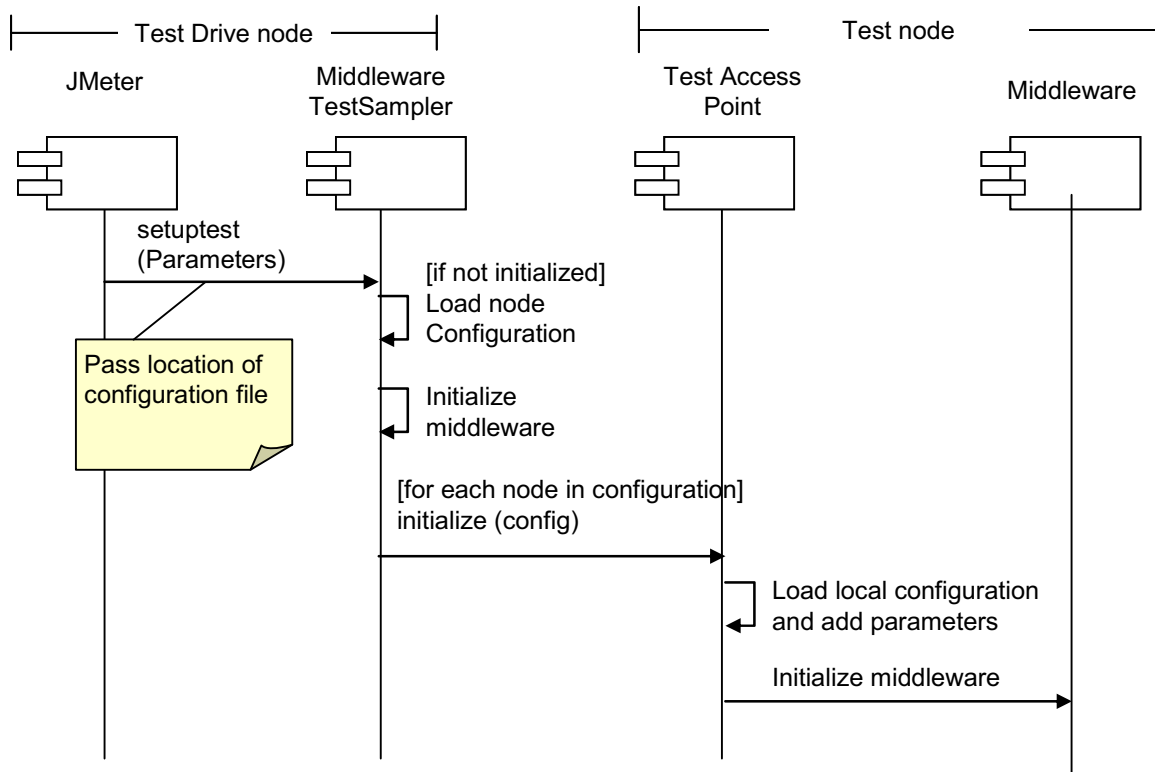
Test Drive node

Test node

JMeter

Middleware TestSampler

Test Access Point

Middleware

setuptest (Parameters)

[if not initialized] Load node Configuration

Pass location of configuration file

Initialize middleware

[for each node in configuration] initialize (config)

Load local configuration and add parameters

Initialize middleware